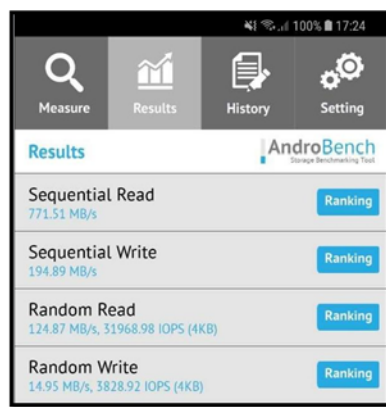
100% 17:24

Measure
Results
History
Setting

Results
AndroBench
Storage Benchmarking Tool

Sequential Read
771.51 MB/s
Ranking

Sequential Write
194.89 MB/s
Ranking

Random Read
124.87 MB/s, 31968.98 IOPS (4KB)
Ranking

Random Write
14.95 MB/s, 3828.92 IOPS (4KB)
Ranking